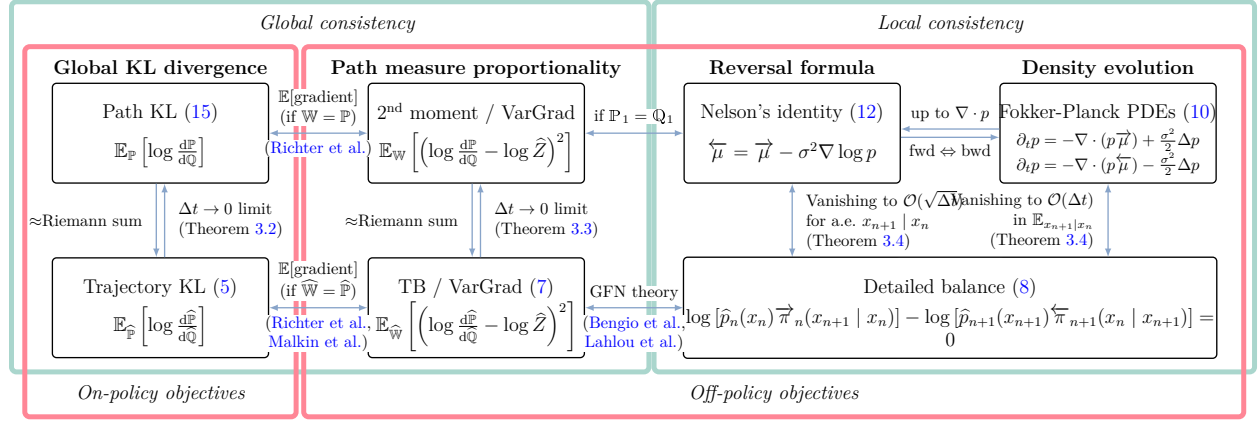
Global consistency

Local consistency

Global KL divergence

Path measure proportionality

Reversal formula

Density evolution

Path KL (15)

$\mathbb{E}_{\mathbb{P}}\left[\log \frac{d\mathbb{P}}{d\mathbb{Q}}\right]$

$\mathbb{E}$[gradient] (if $\mathbb{W} = \mathbb{P}$)

(Richter et al.)

$2^{\text{nd}}$ moment / VarGrad

$\mathbb{E}_{\mathbb{W}}\left[\left(\log \frac{d\mathbb{P}}{d\mathbb{Q}} - \log \widehat{Z}\right)^2\right]$

if $\mathbb{P}_1 = \mathbb{Q}_1$

Nelson's identity (12)

$\overleftarrow{\mu} = \overrightarrow{\mu} - \sigma^2 \nabla \log p$

up to $\nabla \cdot p$

fwd $\Leftrightarrow$ bwd

Fokker-Planck PDEs (10)

$\partial_t p = -\nabla \cdot (p\overrightarrow{\mu}) + \frac{\sigma^2}{2}\Delta p$

$\partial_t p = -\nabla \cdot (p\overleftarrow{\mu}) - \frac{\sigma^2}{2}\Delta p$

$\approx$Riemann sum

$\Delta t \to 0$ limit (Theorem 3.2)

$\approx$Riemann sum

$\Delta t \to 0$ limit (Theorem 3.3)

Vanishing to $\mathcal{O}(\sqrt{\Delta t})$ for a.e. $x_{n+1} \mid x_n$ (Theorem 3.4)

Vanishing to $\mathcal{O}(\Delta t)$ in $\mathbb{E}_{x_{n+1}|x_n}$ (Theorem 3.4)

Trajectory KL (5)

$\mathbb{E}_{\widehat{\mathbb{P}}}\left[\log \frac{d\widehat{\mathbb{P}}}{d\widehat{\mathbb{Q}}}\right]$

$\mathbb{E}$[gradient] (if $\widehat{\mathbb{W}} = \widehat{\mathbb{P}}$)

(Richter et al., Malkin et al.)

TB / VarGrad (7)

$\mathbb{E}_{\widehat{\mathbb{W}}}\left[\left(\log \frac{d\widehat{\mathbb{P}}}{d\widehat{\mathbb{Q}}} - \log \widehat{Z}\right)^2\right]$

GFN theory

(Bengio et al., Lahlou et al.)

Detailed balance (8)

$\log\left[\widehat{p}_n(x_n)\overrightarrow{\pi}_n(x_{n+1} \mid x_n)\right] - \log\left[\widehat{p}_{n+1}(x_{n+1})\overleftarrow{\pi}_{n+1}(x_n \mid x_{n+1})\right] = 0$

On-policy objectives

Off-policy objectives